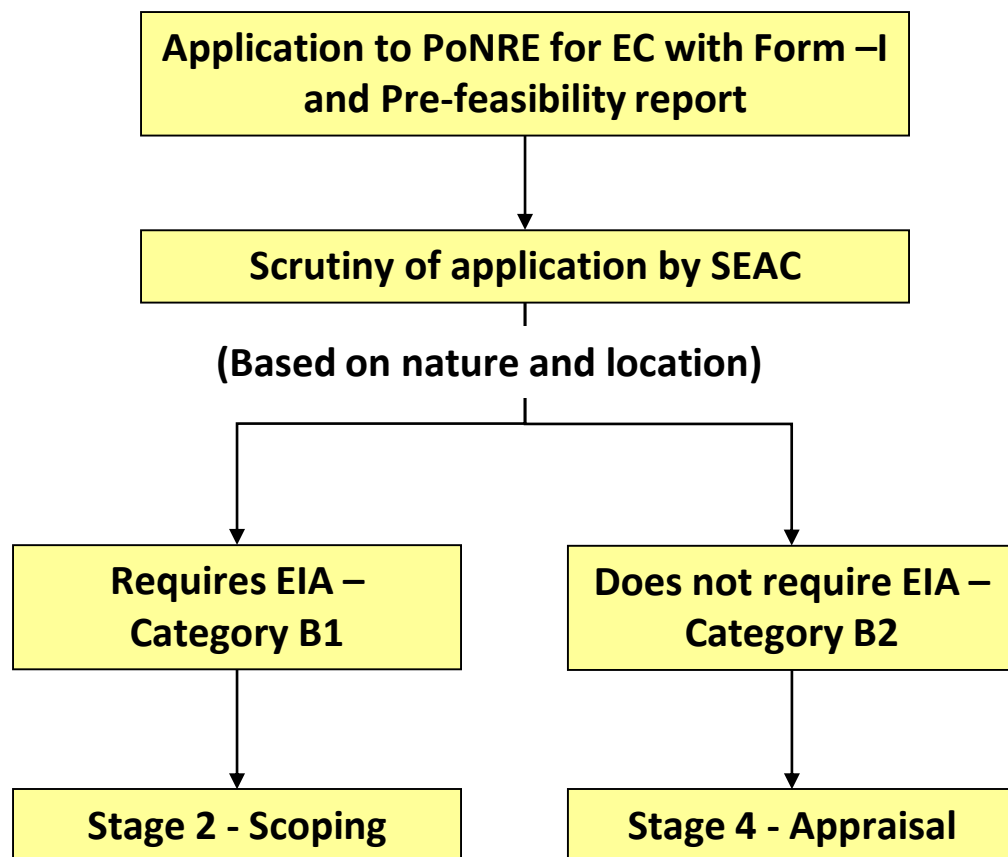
Application to PoNRE for EC with Form –I and Pre-feasibility report

Scrutiny of application by SEAC

(Based on nature and location)

Requires EIA – Category B1

Does not require EIA – Category B2

Stage 2 - Scoping

Stage 4 - Appraisal